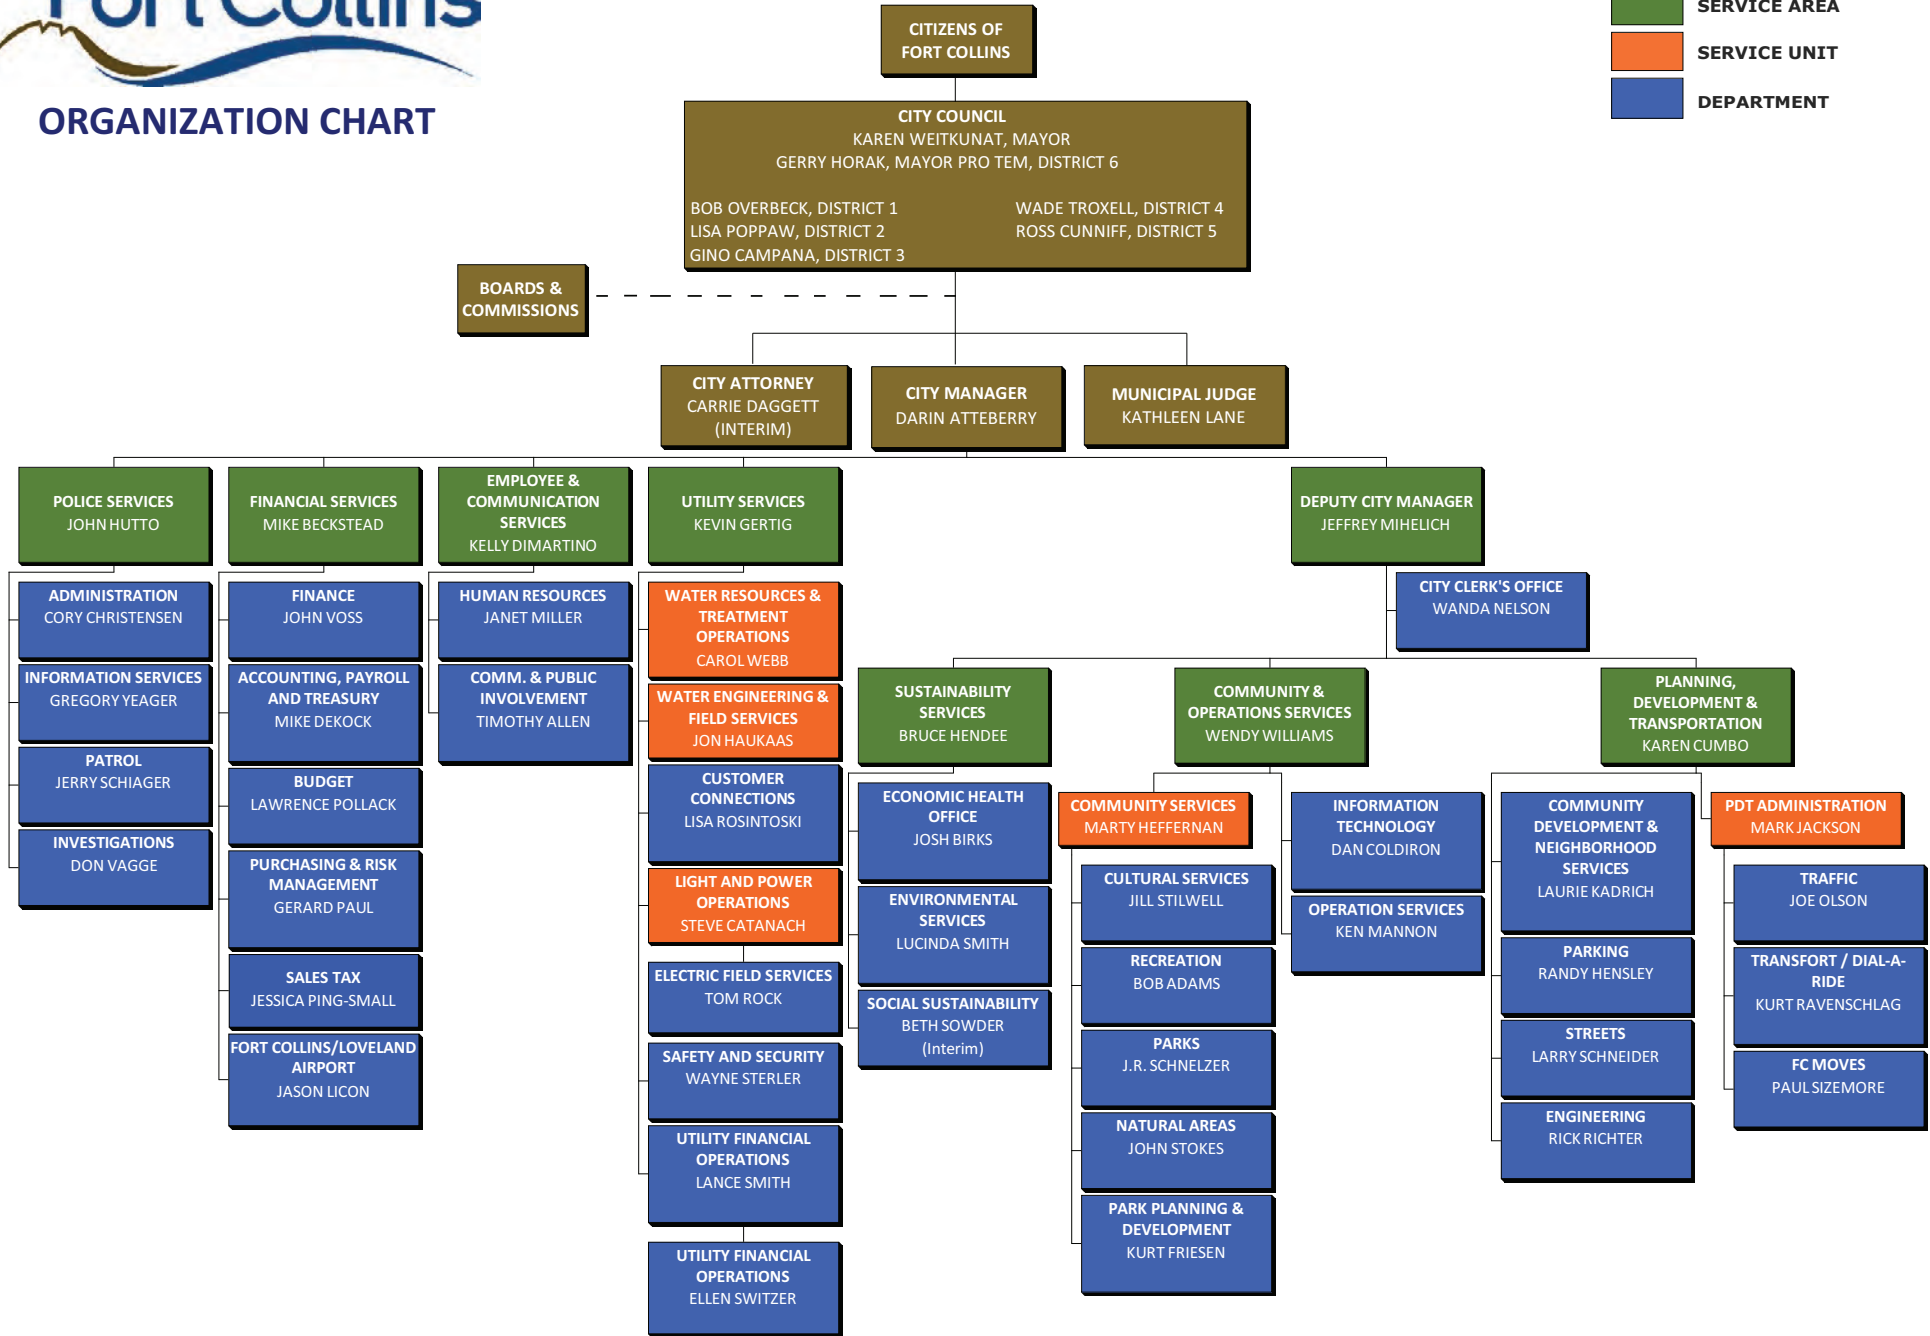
Fort Collins

ORGANIZATION CHART

SERVICE AREA
SERVICE UNIT
DEPARTMENT

CITIZENS OF FORT COLLINS

CITY COUNCIL
KAREN WEITKUNAT, MAYOR
GERRY HORAK, MAYOR PRO TEM, DISTRICT 6

BOB OVERBECK, DISTRICT 1
LISA POPPAW, DISTRICT 2
GINO CAMPANA, DISTRICT 3

WADE TROXELL, DISTRICT 4
ROSS CUNNIFF, DISTRICT 5

BOARDS & COMMISSIONS

CITY ATTORNEY
CARRIE DAGGETT
(INTERIM)

CITY MANAGER
DARIN ATTEBERRY

MUNICIPAL JUDGE
KATHLEEN LANE

POLICE SERVICES
JOHN HUTTO

ADMINISTRATION
CORY CHRISTENSEN

INFORMATION SERVICES
GREGORY YEAGER

PATROL
JERRY SCHIAGER

INVESTIGATIONS
DON VAGGE

FINANCIAL SERVICES
MIKE BECKSTEAD

FINANCE
JOHN VOSS

ACCOUNTING, PAYROLL AND TREASURY
MIKE DEKOCK

BUDGET
LAWRENCE POLLACK

PURCHASING & RISK MANAGEMENT
GERARD PAUL

SALES TAX
JESSICA PING-SMALL

FORT COLLINS/LOVELAND AIRPORT
JASON LICON

EMPLOYEE & COMMUNICATION SERVICES
KELLY DIMARTINO

HUMAN RESOURCES
JANET MILLER

COMM. & PUBLIC INVOLVEMENT
TIMOTHY ALLEN

UTILITY SERVICES
KEVIN GERTIG

WATER RESOURCES & TREATMENT OPERATIONS
CAROL WEBB

WATER ENGINEERING & FIELD SERVICES
JON HAUKAAS

CUSTOMER CONNECTIONS
LISA ROSINTOSKI

LIGHT AND POWER OPERATIONS
STEVE CATANACH

ELECTRIC FIELD SERVICES
TOM ROCK

SAFETY AND SECURITY
WAYNE STERLER

UTILITY FINANCIAL OPERATIONS
LANCE SMITH

UTILITY FINANCIAL OPERATIONS
ELLEN SWITZER

DEPUTY CITY MANAGER
JEFFREY MIHELICH

CITY CLERK'S OFFICE
WANDA NELSON

SUSTAINABILITY SERVICES
BRUCE HENDEE

ECONOMIC HEALTH OFFICE
JOSH BIRKS

ENVIRONMENTAL SERVICES
LUCINDA SMITH

SOCIAL SUSTAINABILITY
BETH SOWDER
(Interim)

COMMUNITY & OPERATIONS SERVICES
WENDY WILLIAMS

COMMUNITY SERVICES
MARTY HEFFERNAN

CULTURAL SERVICES
JILL STILWELL

RECREATION
BOB ADAMS

PARKS
J.R. SCHNELZER

NATURAL AREAS
JOHN STOKES

PARK PLANNING & DEVELOPMENT
KURT FRIESEN

INFORMATION TECHNOLOGY
DAN COLDIRON

OPERATION SERVICES
KEN MANNON

PLANNING, DEVELOPMENT & TRANSPORTATION
KAREN CUMBO

COMMUNITY DEVELOPMENT & NEIGHBORHOOD SERVICES
LAURIE KADRICH

PARKING
RANDY HENSLEY

STREETS
LARRY SCHNEIDER

ENGINEERING
RICK RICHTER

PDT ADMINISTRATION
MARK JACKSON

TRAFFIC
JOE OLSON

TRANSFORT / DIAL-A-RIDE
KURT RAVENSCHLAG

FC MOVES
PAUL SIZEMORE